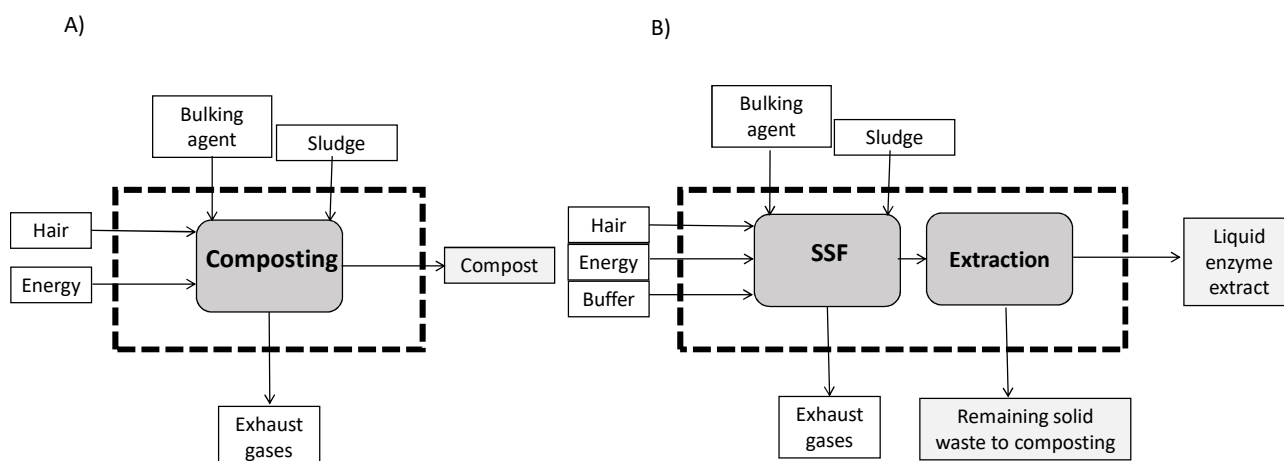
A)

Bulking agent

Sludge

Hair

Energy

Composting

Compost

Exhaust gases

B)

Bulking agent

Sludge

Hair

Energy

Buffer

SSF

Extraction

Liquid enzyme extract

Exhaust gases

Remaining solid waste to composting